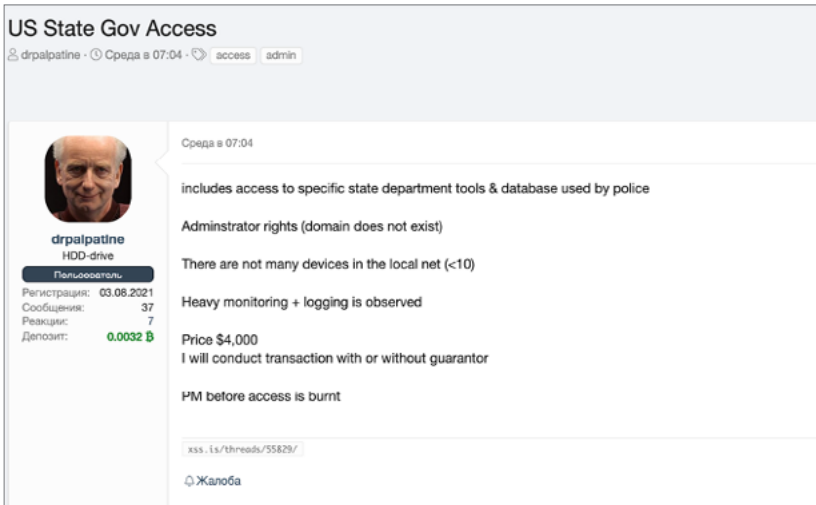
US State Gov Access

drpalpatine · Среда в 07:04 · access admin

drpalpatine
HDD-drive
Пользователь
Регистрация: 03.08.2021
Сообщения: 37
Реакции: 7
Депозит: 0.0032 ₿

Среда в 07:04

includes access to specific state department tools & database used by police

Adminstrator rights (domain does not exist)

There are not many devices in the local net (<10)

Heavy monitoring + logging is observed

Price $4,000
I will conduct transaction with or without guarantor

PM before access is burnt

xss.is/threads/55829/

Жалоба